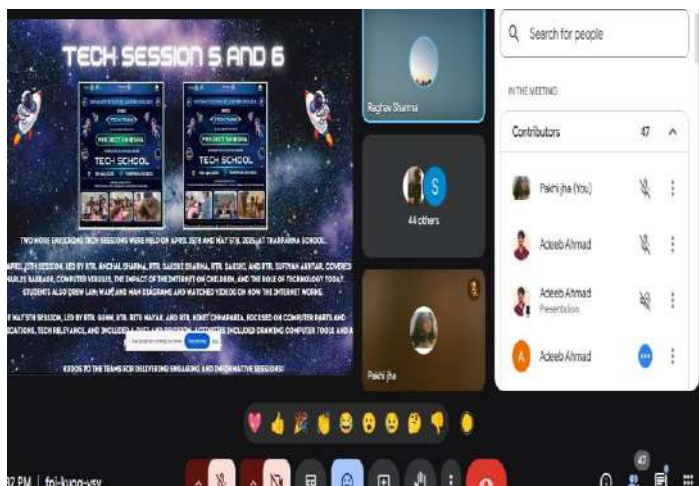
TECH SESSION 5 AND 6

TECH SCHOOL

TECH SCHOOL

TWO MORE ENRICHING TECH SESSIONS WERE HELD ON APRIL 25TH AND MAY 5TH, 2025, AT TRARRANA SCHOOL.

APRIL 25TH SESSION, LED BY RTR. ANCHAL SHARMA, RTR. SAKSHI SHARMA, RTR. SAKSHI, AND RTR. SUFIYAN AKHTAR, COVERED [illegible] BABBAGE, COMPUTER VIRUSES, THE IMPACT OF THE INTERNET ON CHILDREN, AND THE ROLE OF TECHNOLOGY TODAY. STUDENTS ALSO DREW LAN, WAN, AND MAN DIAGRAMS AND WATCHED VIDEOS ON HOW THE INTERNET WORKS.

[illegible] MAY 5TH SESSION, LED BY RTR. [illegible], RTR. RITU NAYAK, AND RTR. ROHIT CHHABARIA, FOCUSED ON COMPUTER PARTS AND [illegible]CATIONS, TECH RELEVANCE, AND INCLUDED A QUIZ AND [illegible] ACTIVITIES INCLUDED DRAWING COMPUTER TOOLS AND A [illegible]

KUDOS TO THE TEAMS FOR DELIVERING ENGAGING AND INFORMATIVE SESSIONS!

Raghav Sharma

44 others

Pakhi jha

Search for people

IN THE MEETING

Contributors 47

Pakhi jha (You)

Adeeb Ahmad

Adeeb Ahmad
Presentation

Adeeb Ahmad

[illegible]2 PM | fbi-kuoq-ysy